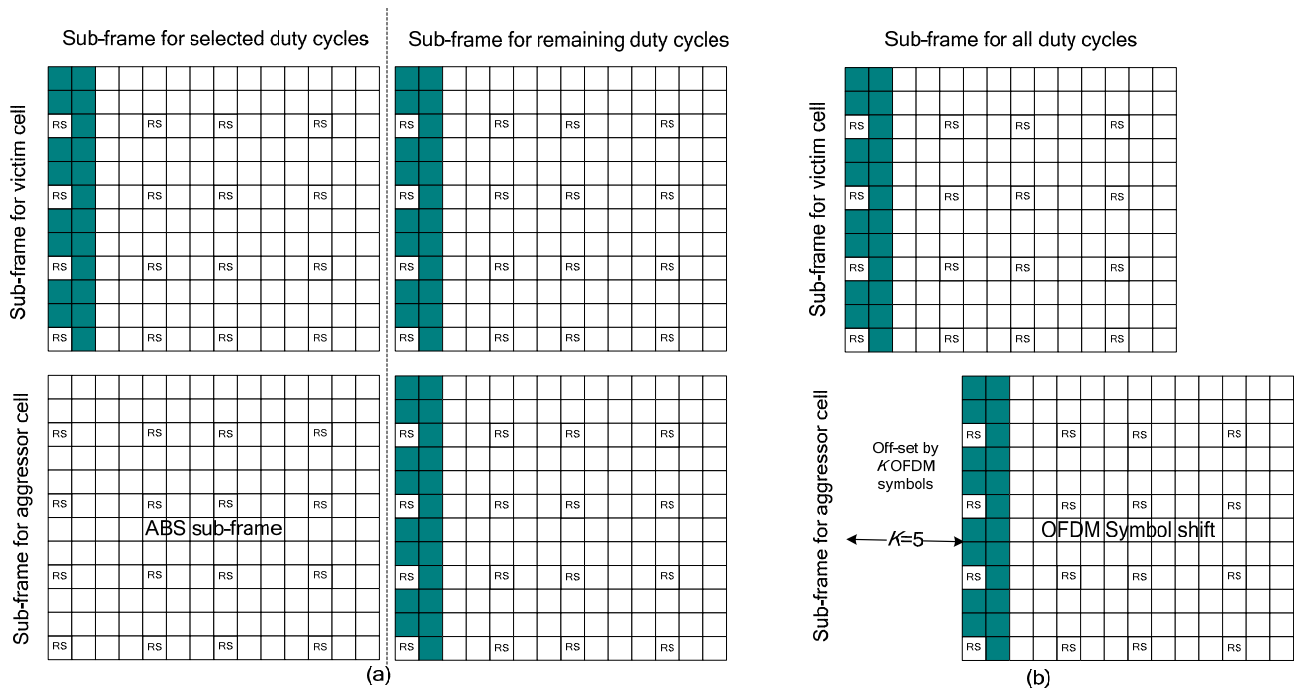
Sub-frame for selected duty cycles

Sub-frame for remaining duty cycles

Sub-frame for all duty cycles

Sub-frame for victim cell

RS RS RS RS
RS RS RS RS
RS RS RS RS
RS RS RS RS

RS RS RS RS
RS RS RS RS
RS RS RS RS
RS RS RS RS

Sub-frame for victim cell

RS RS RS RS
RS RS RS RS
RS RS RS RS
RS RS RS RS

Sub-frame for aggressor cell

RS RS RS RS
RS RS RS RS
ABS sub-frame
RS RS RS RS
RS RS RS RS

RS RS RS RS
RS RS RS RS
RS RS RS RS
RS RS RS RS

(a)

Sub-frame for aggressor cell

Off-set by $K$ OFDM symbols

$K$=5

RS RS RS RS
RS RS RS RS
OFDM Symbol shift
RS RS RS RS
RS RS RS RS

(b)